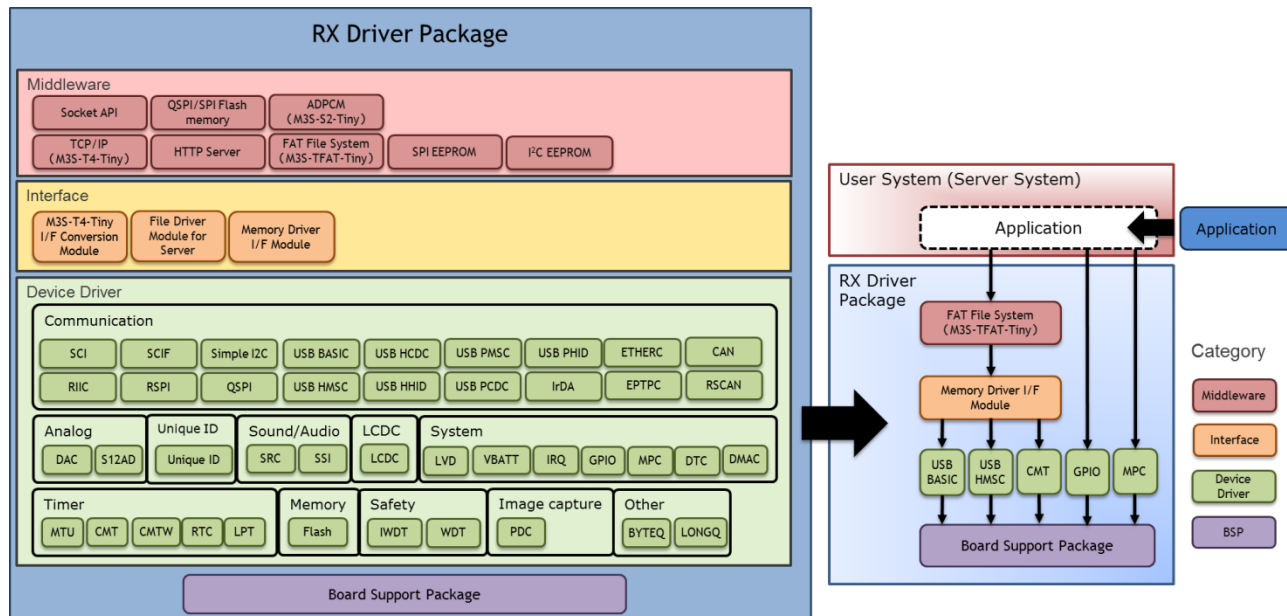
RX Driver Package

Middleware

Socket API
QSPI/SPI Flash memory
ADPCM (M3S-S2-Tiny)
TCP/IP (M3S-T4-Tiny)
HTTP Server
FAT File System (M3S-TFAT-Tiny)
SPI EEPROM
I²C EEPROM

Interface

M3S-T4-Tiny I/F Conversion Module
File Driver Module for Server
Memory Driver I/F Module

Device Driver

Communication

SCI
SCIF
Simple I2C
USB BASIC
USB HCDC
USB PMSC
USB PHID
ETHERC
CAN
RIIC
RSPI
QSPI
USB HMSC
USB HHID
USB PCDC
IrDA
EPTPC
RSCAN

Analog
DAC
S12AD

Unique ID
Unique ID

Sound/Audio
SRC
SSI

LCDC
LCDC

System
LVD
VBATT
IRQ
GPIO
MPC
DTC
DMAC

Timer
MTU
CMT
CMTW
RTC
LPT

Memory
Flash

Safety
IWDT
WDT

Image capture
PDC

Other
BYTEQ
LONGQ

Board Support Package

User System (Server System)

Application

Application

RX Driver Package

FAT File System (M3S-TFAT-Tiny)

Memory Driver I/F Module

USB BASIC
USB HMSC
CMT
GPIO
MPC

Board Support Package

Category

Middleware
Interface
Device Driver
BSP